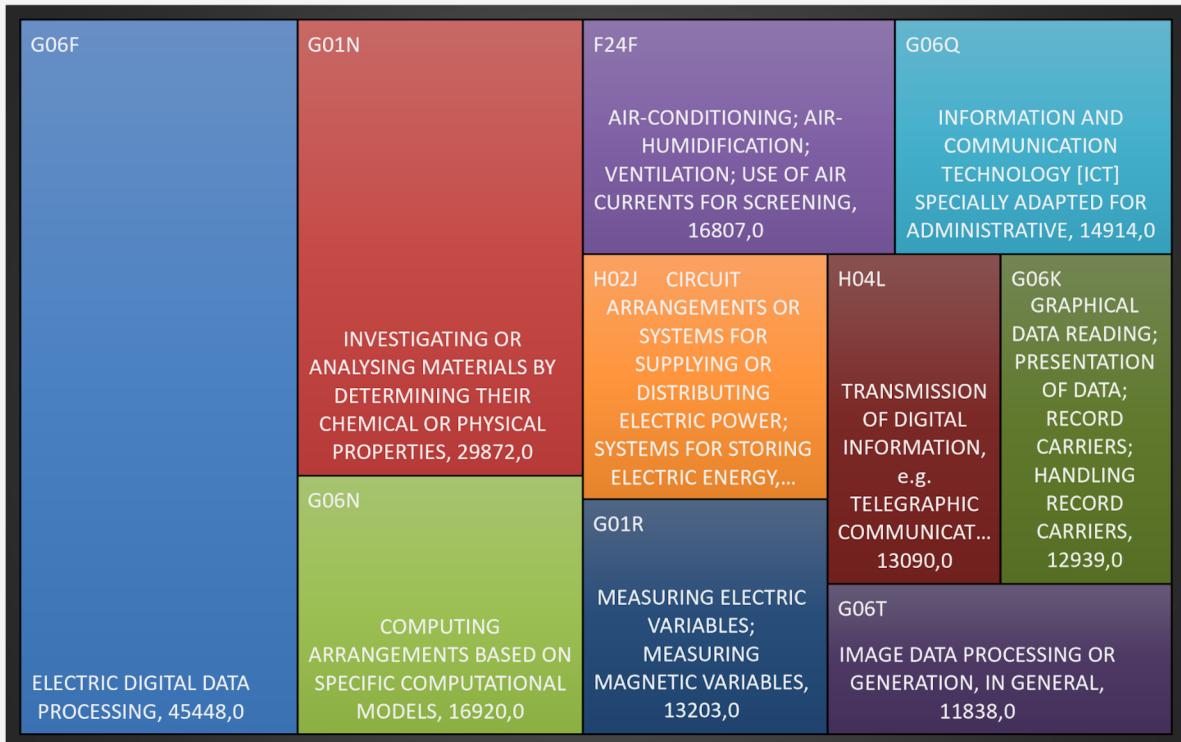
G06F

ELECTRIC DIGITAL DATA PROCESSING, 45448,0

G01N

INVESTIGATING OR ANALYSING MATERIALS BY DETERMINING THEIR CHEMICAL OR PHYSICAL PROPERTIES, 29872,0

G06N

COMPUTING ARRANGEMENTS BASED ON SPECIFIC COMPUTATIONAL MODELS, 16920,0

F24F

AIR-CONDITIONING; AIR-HUMIDIFICATION; VENTILATION; USE OF AIR CURRENTS FOR SCREENING, 16807,0

G06Q

INFORMATION AND COMMUNICATION TECHNOLOGY [ICT] SPECIALLY ADAPTED FOR ADMINISTRATIVE, 14914,0

H02J CIRCUIT ARRANGEMENTS OR SYSTEMS FOR SUPPLYING OR DISTRIBUTING ELECTRIC POWER; SYSTEMS FOR STORING ELECTRIC ENERGY,...

H04L

TRANSMISSION OF DIGITAL INFORMATION, e.g. TELEGRAPHIC COMMUNICAT... 13090,0

G06K GRAPHICAL DATA READING; PRESENTATION OF DATA; RECORD CARRIERS; HANDLING RECORD CARRIERS, 12939,0

G01R

MEASURING ELECTRIC VARIABLES; MEASURING MAGNETIC VARIABLES, 13203,0

G06T

IMAGE DATA PROCESSING OR GENERATION, IN GENERAL, 11838,0